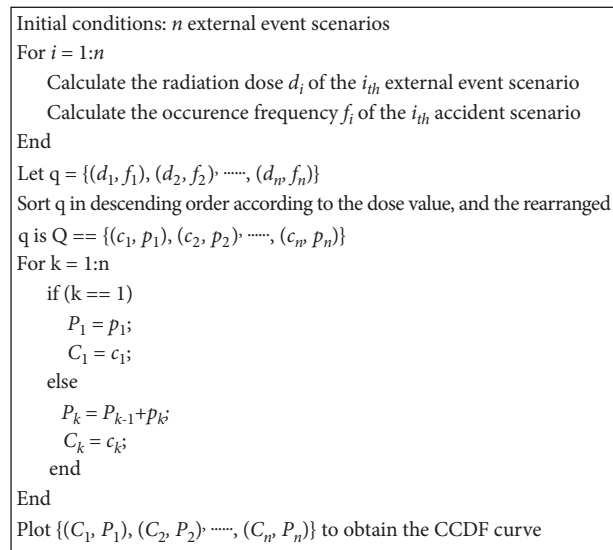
Initial conditions: $n$ external event scenarios
For $i = 1{:}n$
Calculate the radiation dose $d_i$ of the $i_{th}$ external event scenario
Calculate the occurence frequency $f_i$ of the $i_{th}$ accident scenario
End
Let q = $\{(d_1, f_1), (d_2, f_2), \cdots\cdots, (d_n, f_n)\}$
Sort q in descending order according to the dose value, and the rearranged q is Q == $\{(c_1, p_1), (c_2, p_2), \cdots\cdots, (c_n, p_n)\}$
For k = 1:n
if (k == 1)
$P_1 = p_1$;
$C_1 = c_1$;
else
$P_k = P_{k-1}+p_k$;
$C_k = c_k$;
end
End
Plot $\{(C_1, P_1), (C_2, P_2), \cdots\cdots, (C_n, P_n)\}$ to obtain the CCDF curve